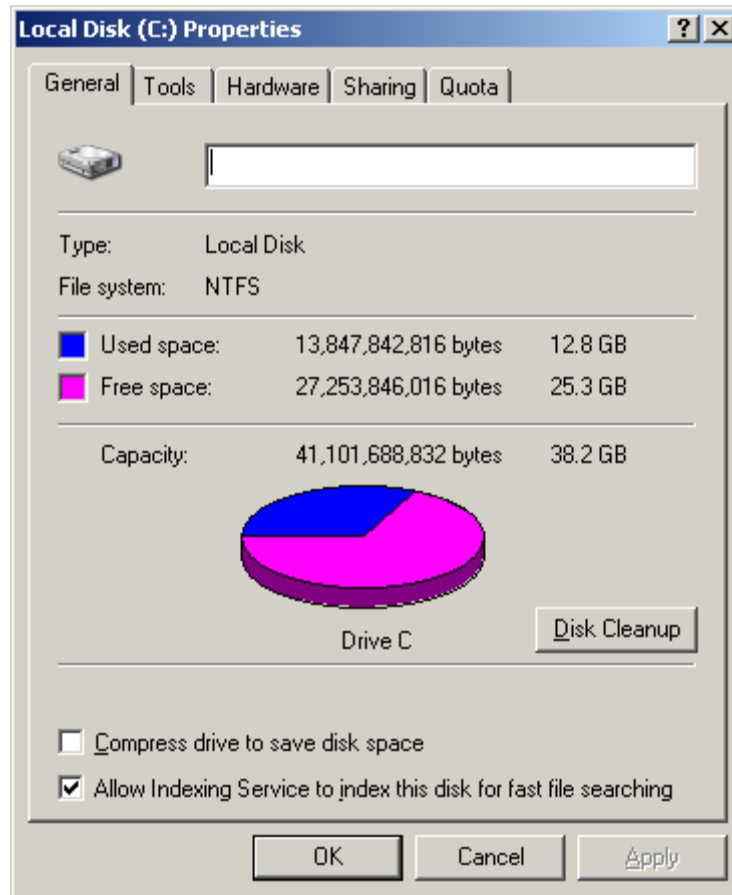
Local Disk (C:) Properties

?
X

General
Tools
Hardware
Sharing
Quota

Type: Local Disk

File system: NTFS

| | | |
|---|---|---|
| Used space: | 13,847,842,816 bytes | 12.8 GB |
| Free space: | 27,253,846,016 bytes | 25.3 GB |
| Capacity: | 41,101,688,832 bytes | 38.2 GB |

Drive C

Disk Cleanup

Compress drive to save disk space

Allow Indexing Service to index this disk for fast file searching

OK
Cancel
Apply